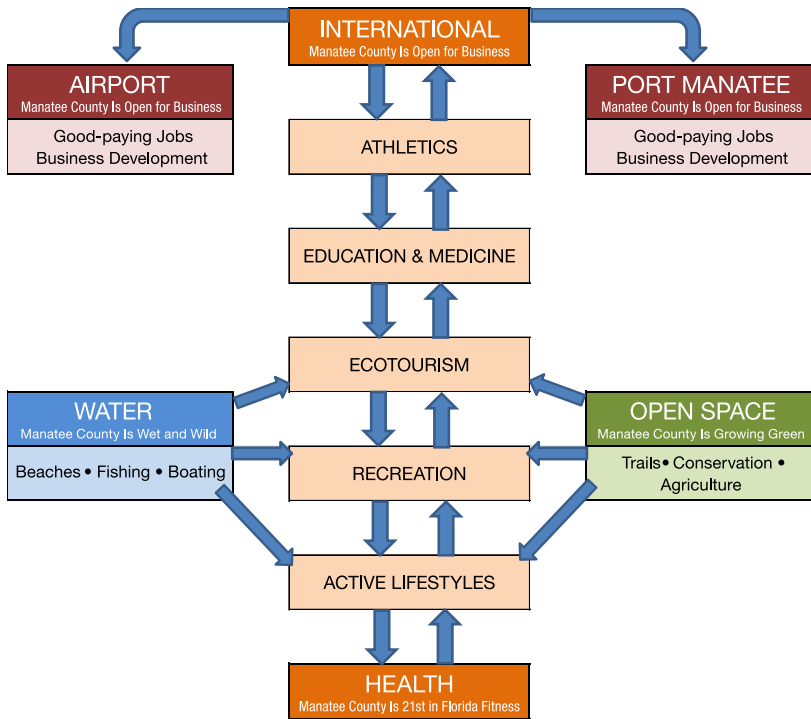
INTERNATIONAL
Manatee County Is Open for Business

AIRPORT
Manatee County Is Open for Business
Good-paying Jobs
Business Development

PORT MANATEE
Manatee County Is Open for Business
Good-paying Jobs
Business Development

ATHLETICS

EDUCATION & MEDICINE

ECOTOURISM

WATER
Manatee County Is Wet and Wild
Beaches • Fishing • Boating

OPEN SPACE
Manatee County Is Growing Green
Trails• Conservation • Agriculture

RECREATION

ACTIVE LIFESTYLES

HEALTH
Manatee County Is 21st in Florida Fitness